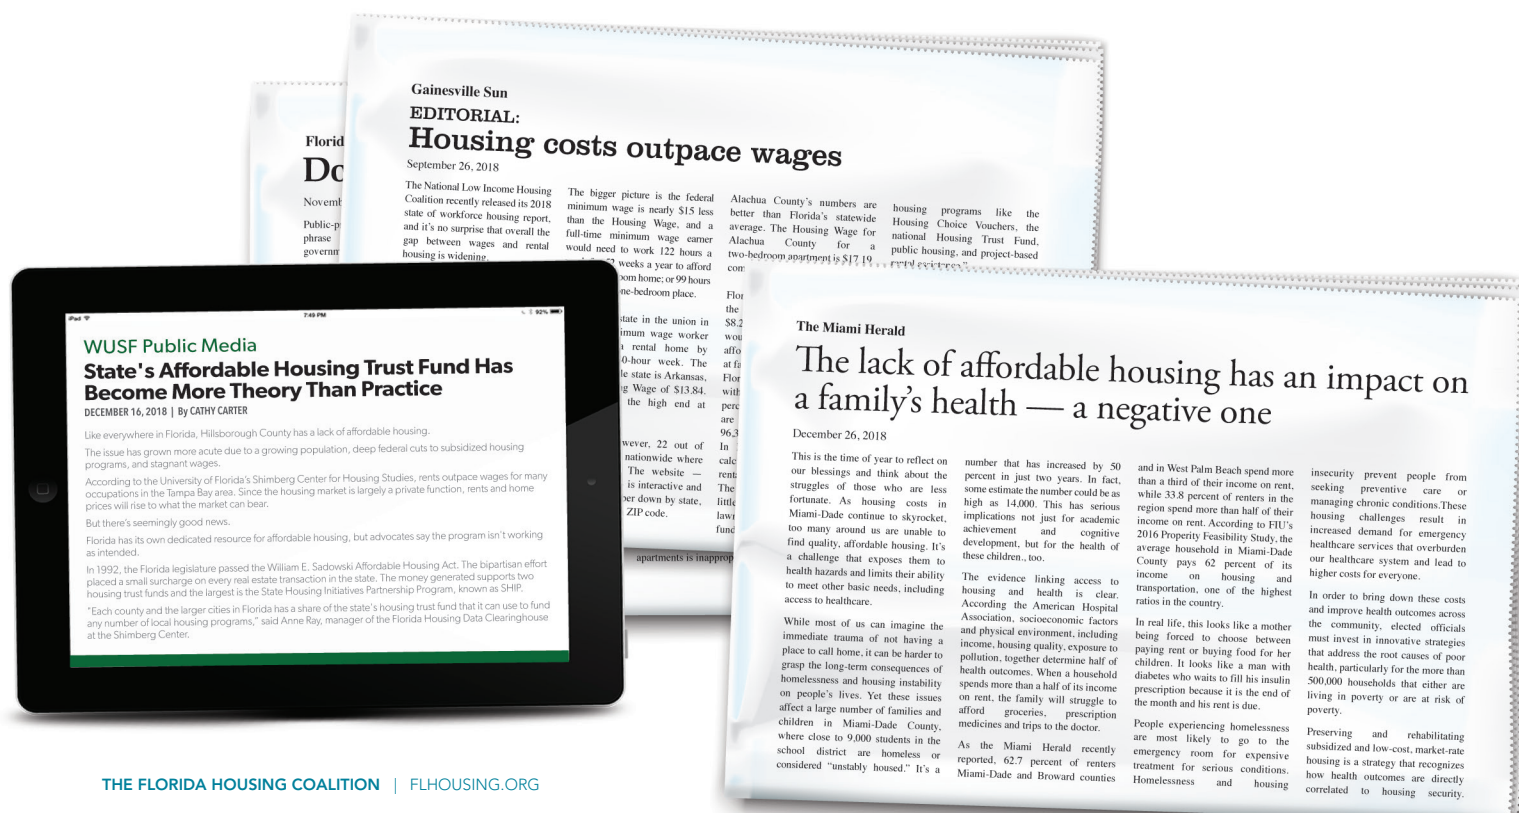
Florid
Do
Novemb
Public-p
phrase
governm

Gainesville Sun
EDITORIAL:
Housing costs outpace wages
September 26, 2018

The National Low Income Housing Coalition recently released its 2018 state of workforce housing report, and it's no surprise that overall the gap between wages and rental housing is widening.

The bigger picture is the federal minimum wage is nearly $15 less than the Housing Wage, and a full-time minimum wage earner would need to work 122 hours a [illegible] weeks a year to afford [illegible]oom home; or 99 hours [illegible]ne-bedroom place.

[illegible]state in the union in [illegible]imum wage worker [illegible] rental home by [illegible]0-hour week. The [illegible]le state is Arkansas, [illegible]g Wage of $13.84. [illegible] the high end at

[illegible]wever, 22 out of nationwide where The website — is interactive and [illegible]er down by state, ZIP code.

Alachua County's numbers are better than Florida's statewide average. The Housing Wage for Alachua County for a two-bedroom apartment is $17.19 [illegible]

housing programs like the Housing Choice Vouchers, the national Housing Trust Fund, public housing, and project-based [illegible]

apartments is inapprop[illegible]

iPad 7:49 PM 90%
WUSF Public Media
State's Affordable Housing Trust Fund Has Become More Theory Than Practice
DECEMBER 16, 2018 | By CATHY CARTER

Like everywhere in Florida, Hillsborough County has a lack of affordable housing.

The issue has grown more acute due to a growing population, deep federal cuts to subsidized housing programs, and stagnant wages.

According to the University of Florida's Shimberg Center for Housing Studies, rents outpace wages for many occupations in the Tampa Bay area. Since the housing market is largely a private function, rents and home prices will rise to what the market can bear.

But there's seemingly good news.

Florida has its own dedicated resource for affordable housing, but advocates say the program isn't working as intended.

In 1992, the Florida legislature passed the William E. Sadowski Affordable Housing Act. The bipartisan effort placed a small surcharge on every real estate transaction in the state. The money generated supports two housing trust funds and the largest is the State Housing Initiatives Partnership Program, known as SHIP.

"Each county and the larger cities in Florida has a share of the state's housing trust fund that it can use to fund any number of local housing programs," said Anne Ray, manager of the Florida Housing Data Clearinghouse at the Shimberg Center.

The Miami Herald
The lack of affordable housing has an impact on a family's health — a negative one
December 26, 2018

This is the time of year to reflect on our blessings and think about the struggles of those who are less fortunate. As housing costs in Miami-Dade continue to skyrocket, too many around us are unable to find quality, affordable housing. It's a challenge that exposes them to health hazards and limits their ability to meet other basic needs, including access to healthcare.

While most of us can imagine the immediate trauma of not having a place to call home, it can be harder to grasp the long-term consequences of homelessness and housing instability on people's lives. Yet these issues affect a large number of families and children in Miami-Dade County, where close to 9,000 students in the school district are homeless or considered "unstably housed." It's a

number that has increased by 50 percent in just two years. In fact, some estimate the number could be as high as 14,000. This has serious implications not just for academic achievement and cognitive development, but for the health of these children., too.

The evidence linking access to housing and health is clear. According the American Hospital Association, socioeconomic factors and physical environment, including income, housing quality, exposure to pollution, together determine half of health outcomes. When a household spends more than a half of its income on rent, the family will struggle to afford groceries, prescription medicines and trips to the doctor.

As the Miami Herald recently reported, 62.7 percent of renters in Miami-Dade and Broward counties

and in West Palm Beach spend more than a third of their income on rent, while 33.8 percent of renters in the region spend more than half of their income on rent. According to FIU's 2016 Property Feasibility Study, the average household in Miami-Dade County pays 62 percent of its income on housing and transportation, one of the highest ratios in the country.

In real life, this looks like a mother being forced to choose between paying rent or buying food for her children. It looks like a man with diabetes who waits to fill his insulin prescription because it is the end of the month and his rent is due.

People experiencing homelessness are most likely to go to the emergency room for expensive treatment for serious conditions. Homelessness and housing

insecurity prevent people from seeking preventive care or managing chronic conditions.These housing challenges result in increased demand for emergency healthcare services that overburden our healthcare system and lead to higher costs for everyone.

In order to bring down these costs and improve health outcomes across the community, elected officials must invest in innovative strategies that address the root causes of poor health, particularly for the more than 500,000 households that either are living in poverty or are at risk of poverty.

Preserving and rehabilitating subsidized and low-cost, market-rate housing is a strategy that recognizes how health outcomes are directly correlated to housing security.

THE FLORIDA HOUSING COALITION | FLHOUSING.ORG